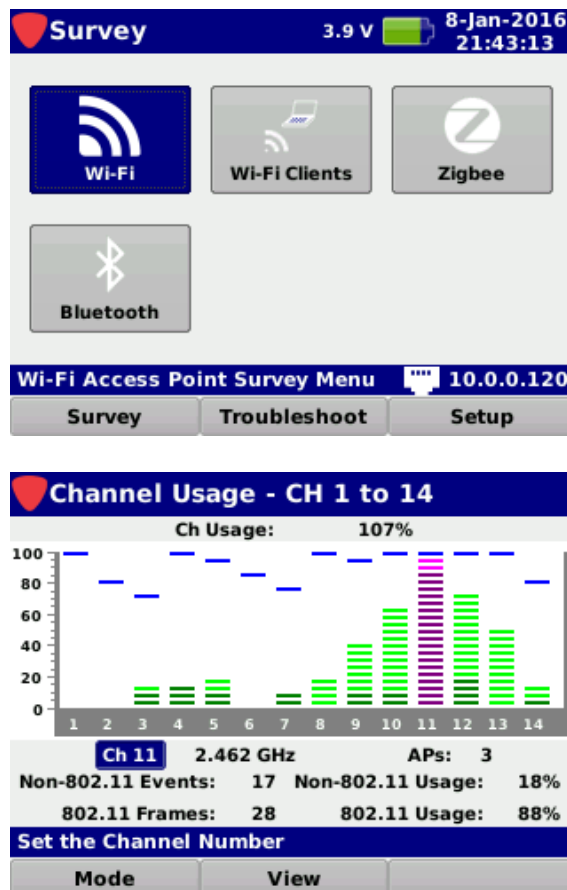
Survey 3.9 V 8-Jan-2016 21:43:13

Wi-Fi

Wi-Fi Clients

Zigbee

Bluetooth

Wi-Fi Access Point Survey Menu 10.0.0.120

Survey | Troubleshoot | Setup

Channel Usage - CH 1 to 14

Ch Usage: 107%

100
80
60
40
20
0

1 2 3 4 5 6 7 8 9 10 11 12 13 14

Ch 11 2.462 GHz APs: 3
Non-802.11 Events: 17 Non-802.11 Usage: 18%
802.11 Frames: 28 802.11 Usage: 88%

Set the Channel Number

Mode | View